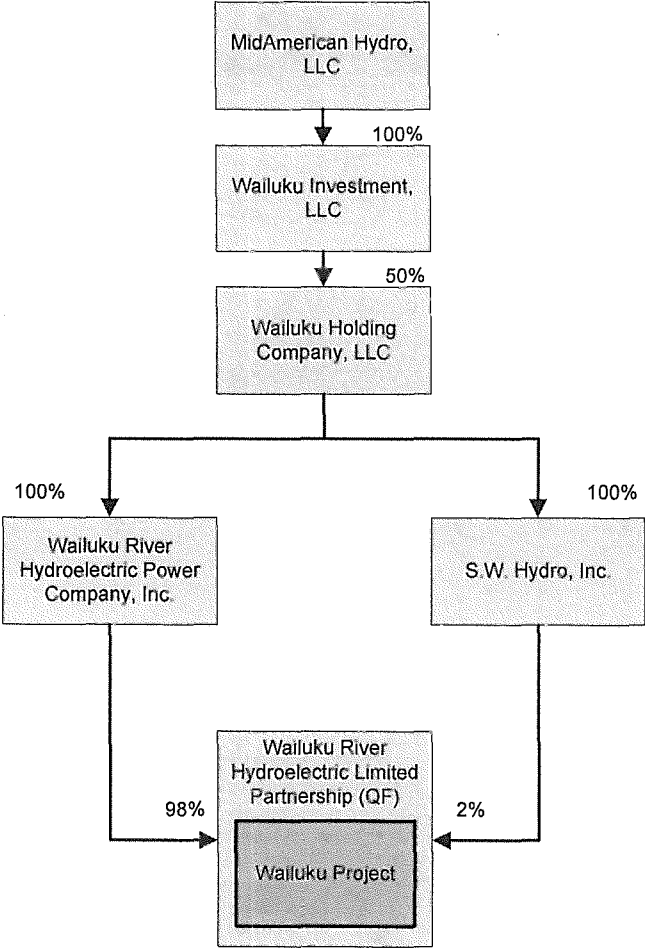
MidAmerican Hydro, LLC

100%

Wailuku Investment, LLC

50%

Wailuku Holding Company, LLC

100%

100%

Wailuku River Hydroelectric Power Company, Inc.

S.W. Hydro, Inc.

Wailuku River Hydroelectric Limited Partnership (QF)

98%

2%

Wailuku Project